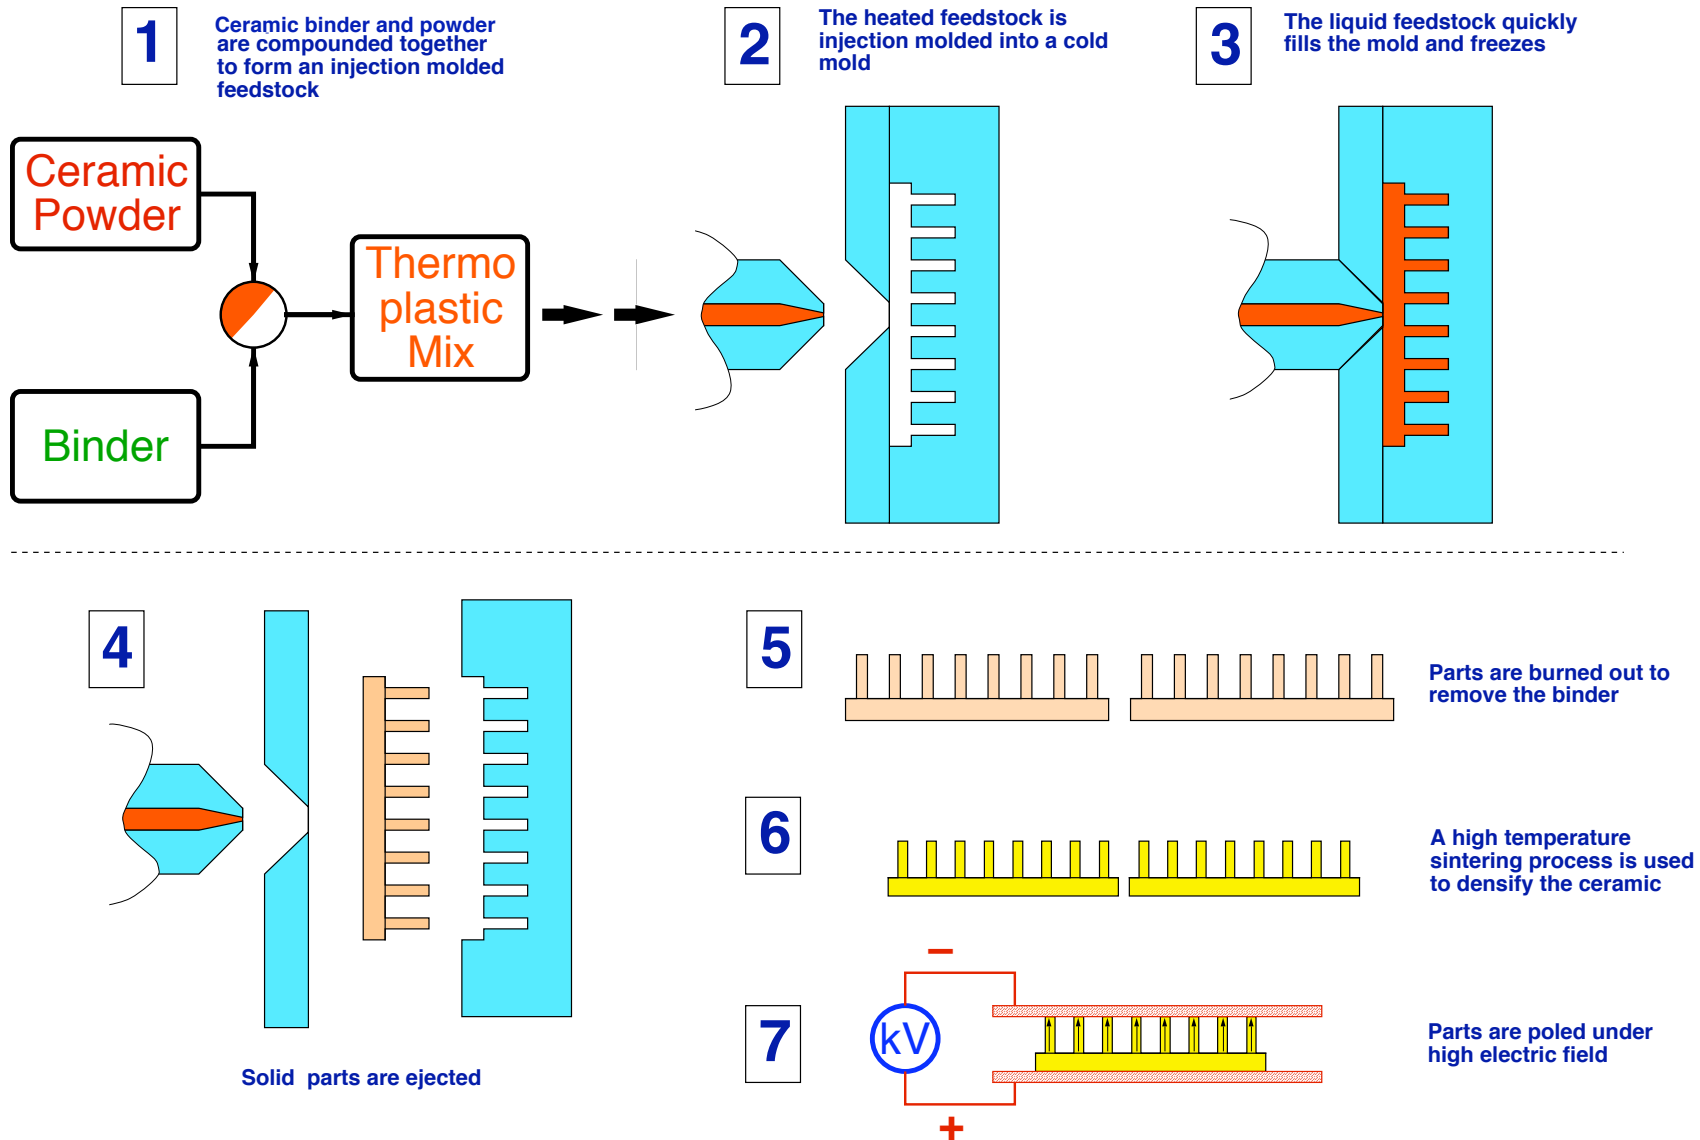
1

Ceramic binder and powder are compounded together to form an injection molded feedstock

2

The heated feedstock is injection molded into a cold mold

3

The liquid feedstock quickly fills the mold and freezes

Ceramic Powder

Thermo plastic Mix

Binder

4

Solid parts are ejected

5

Parts are burned out to remove the binder

6

A high temperature sintering process is used to densify the ceramic

7

–

kV

+

Parts are poled under high electric field